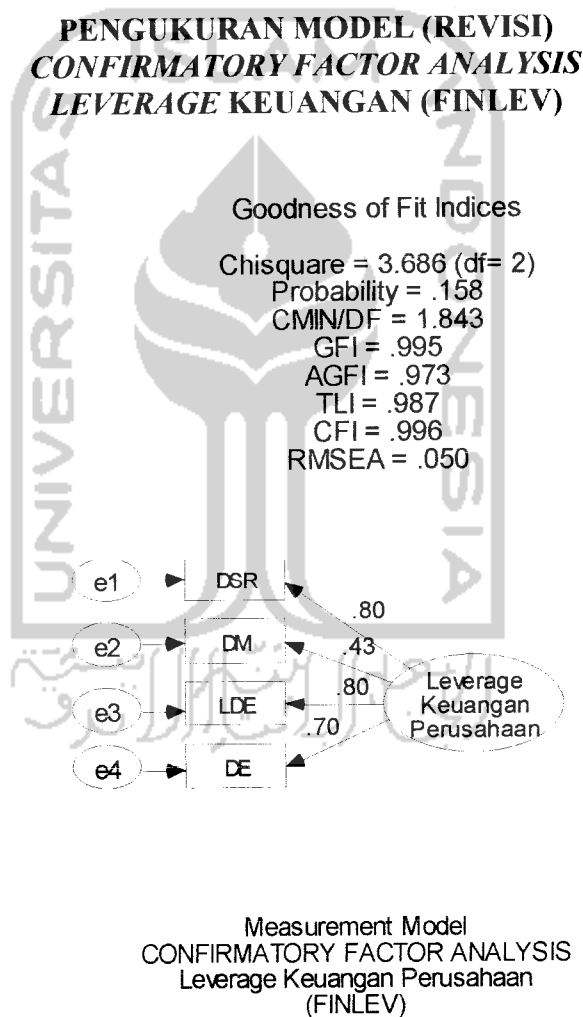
PENGUKURAN MODEL (REVISI)
*CONFIRMATORY FACTOR ANALYSIS*
*LEVERAGE* KEUANGAN (FINLEV)

Goodness of Fit Indices

Chisquare = 3.686 (df= 2)
Probability = .158
CMIN/DF = 1.843
GFI = .995
AGFI = .973
TLI = .987
CFI = .996
RMSEA = .050

e1
DSR
e2
DM
e3
LDE
e4
DE
.80
.43
.80
.70
Leverage Keuangan Perusahaan

Measurement Model
CONFIRMATORY FACTOR ANALYSIS
Leverage Keuangan Perusahaan
(FINLEV)